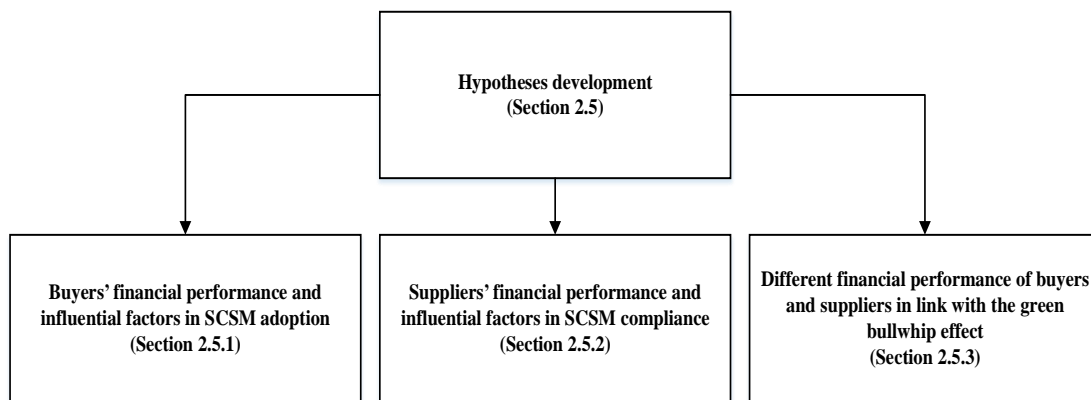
Hypotheses development
(Section 2.5)

Buyers' financial performance and influential factors in SCSM adoption
(Section 2.5.1)

Suppliers' financial performance and influential factors in SCSM compliance
(Section 2.5.2)

Different financial performance of buyers and suppliers in link with the green bullwhip effect
(Section 2.5.3)